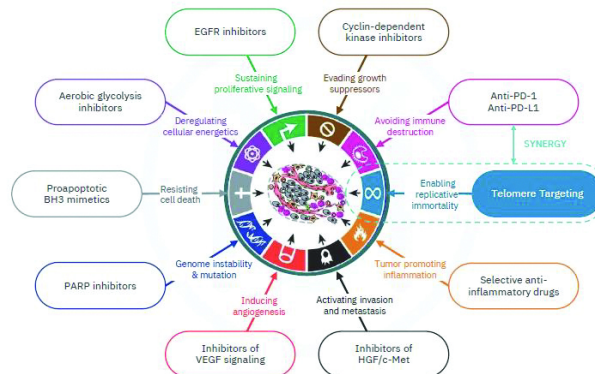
EGFR inhibitors

Cyclin-dependent kinase inhibitors

Sustaining proliferative signaling

Evading growth suppressors

Aerobic glycolysis inhibitors

Deregulating cellular energetics

Avoiding immune destruction

Anti-PD-1
Anti-PD-L1

SYNERGY

Proapoptotic BH3 mimetics

Resisting cell death

Enabling replicative immortality

Telomere Targeting

VEGF

PARP inhibitors

Genome instability & mutation

Tumor promoting inflammation

Selective anti-inflammatory drugs

Inducing angiogenesis

Activating invasion and metastasis

Inhibitors of VEGF signaling

Inhibitors of HGF/c-Met